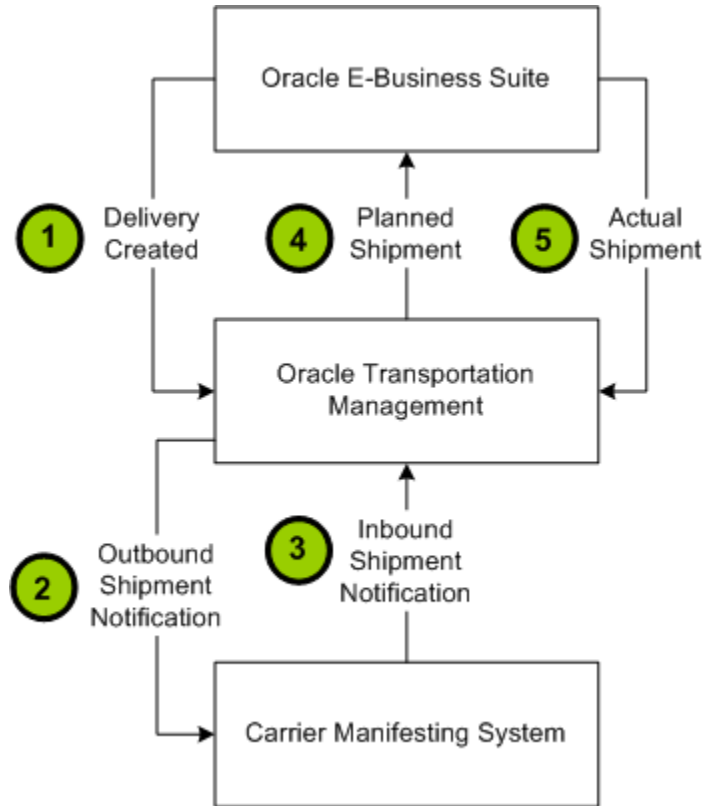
Oracle E-Business Suite

1 Delivery Created

4 Planned Shipment

5 Actual Shipment

Oracle Transportation Management

2 Outbound Shipment Notification

3 Inbound Shipment Notification

Carrier Manifesting System